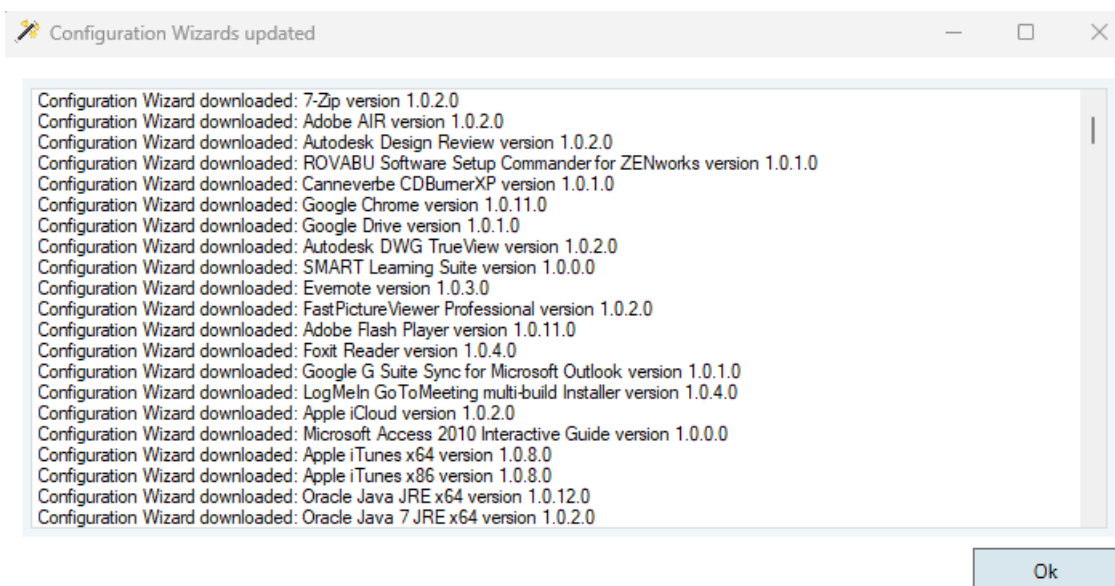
Configuration Wizards updated

Configuration Wizard downloaded: 7-Zip version 1.0.2.0
Configuration Wizard downloaded: Adobe AIR version 1.0.2.0
Configuration Wizard downloaded: Autodesk Design Review version 1.0.2.0
Configuration Wizard downloaded: ROVABU Software Setup Commander for ZENworks version 1.0.1.0
Configuration Wizard downloaded: Canneverbe CDBurnerXP version 1.0.1.0
Configuration Wizard downloaded: Google Chrome version 1.0.11.0
Configuration Wizard downloaded: Google Drive version 1.0.1.0
Configuration Wizard downloaded: Autodesk DWG TrueView version 1.0.2.0
Configuration Wizard downloaded: SMART Learning Suite version 1.0.0.0
Configuration Wizard downloaded: Evernote version 1.0.3.0
Configuration Wizard downloaded: FastPictureViewer Professional version 1.0.2.0
Configuration Wizard downloaded: Adobe Flash Player version 1.0.11.0
Configuration Wizard downloaded: Foxit Reader version 1.0.4.0
Configuration Wizard downloaded: Google G Suite Sync for Microsoft Outlook version 1.0.1.0
Configuration Wizard downloaded: LogMeIn GoToMeeting multi-build Installer version 1.0.4.0
Configuration Wizard downloaded: Apple iCloud version 1.0.2.0
Configuration Wizard downloaded: Microsoft Access 2010 Interactive Guide version 1.0.0.0
Configuration Wizard downloaded: Apple iTunes x64 version 1.0.8.0
Configuration Wizard downloaded: Apple iTunes x86 version 1.0.8.0
Configuration Wizard downloaded: Oracle Java JRE x64 version 1.0.12.0
Configuration Wizard downloaded: Oracle Java 7 JRE x64 version 1.0.2.0

Ok